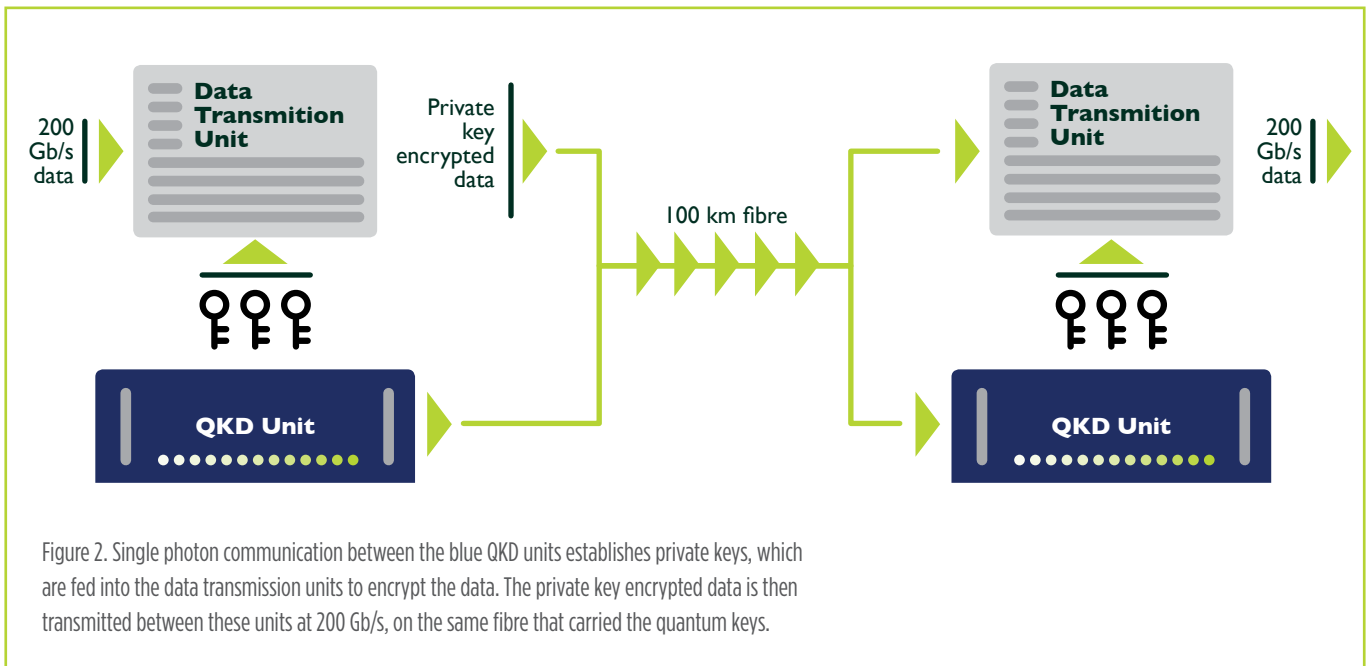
200 Gb/s data

Data Transmition Unit

Private key encrypted data

100 km fibre

Data Transmition Unit

200 Gb/s data

QKD Unit

QKD Unit

Figure 2. Single photon communication between the blue QKD units establishes private keys, which are fed into the data transmission units to encrypt the data. The private key encrypted data is then transmitted between these units at 200 Gb/s, on the same fibre that carried the quantum keys.